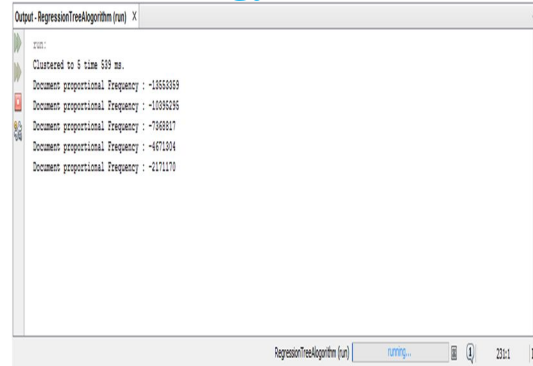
Output - RegressionTreeAlogorithm (run) ×

run:
Clustered to 5 time 539 ms.
Document proportional Frequency : -13563359
Document proportional Frequency : -10395295
Document proportional Frequency : -7068817
Document proportional Frequency : -4671304
Document proportional Frequency : -2171170

RegressionTreeAlogorithm (run) running... 1 23:1